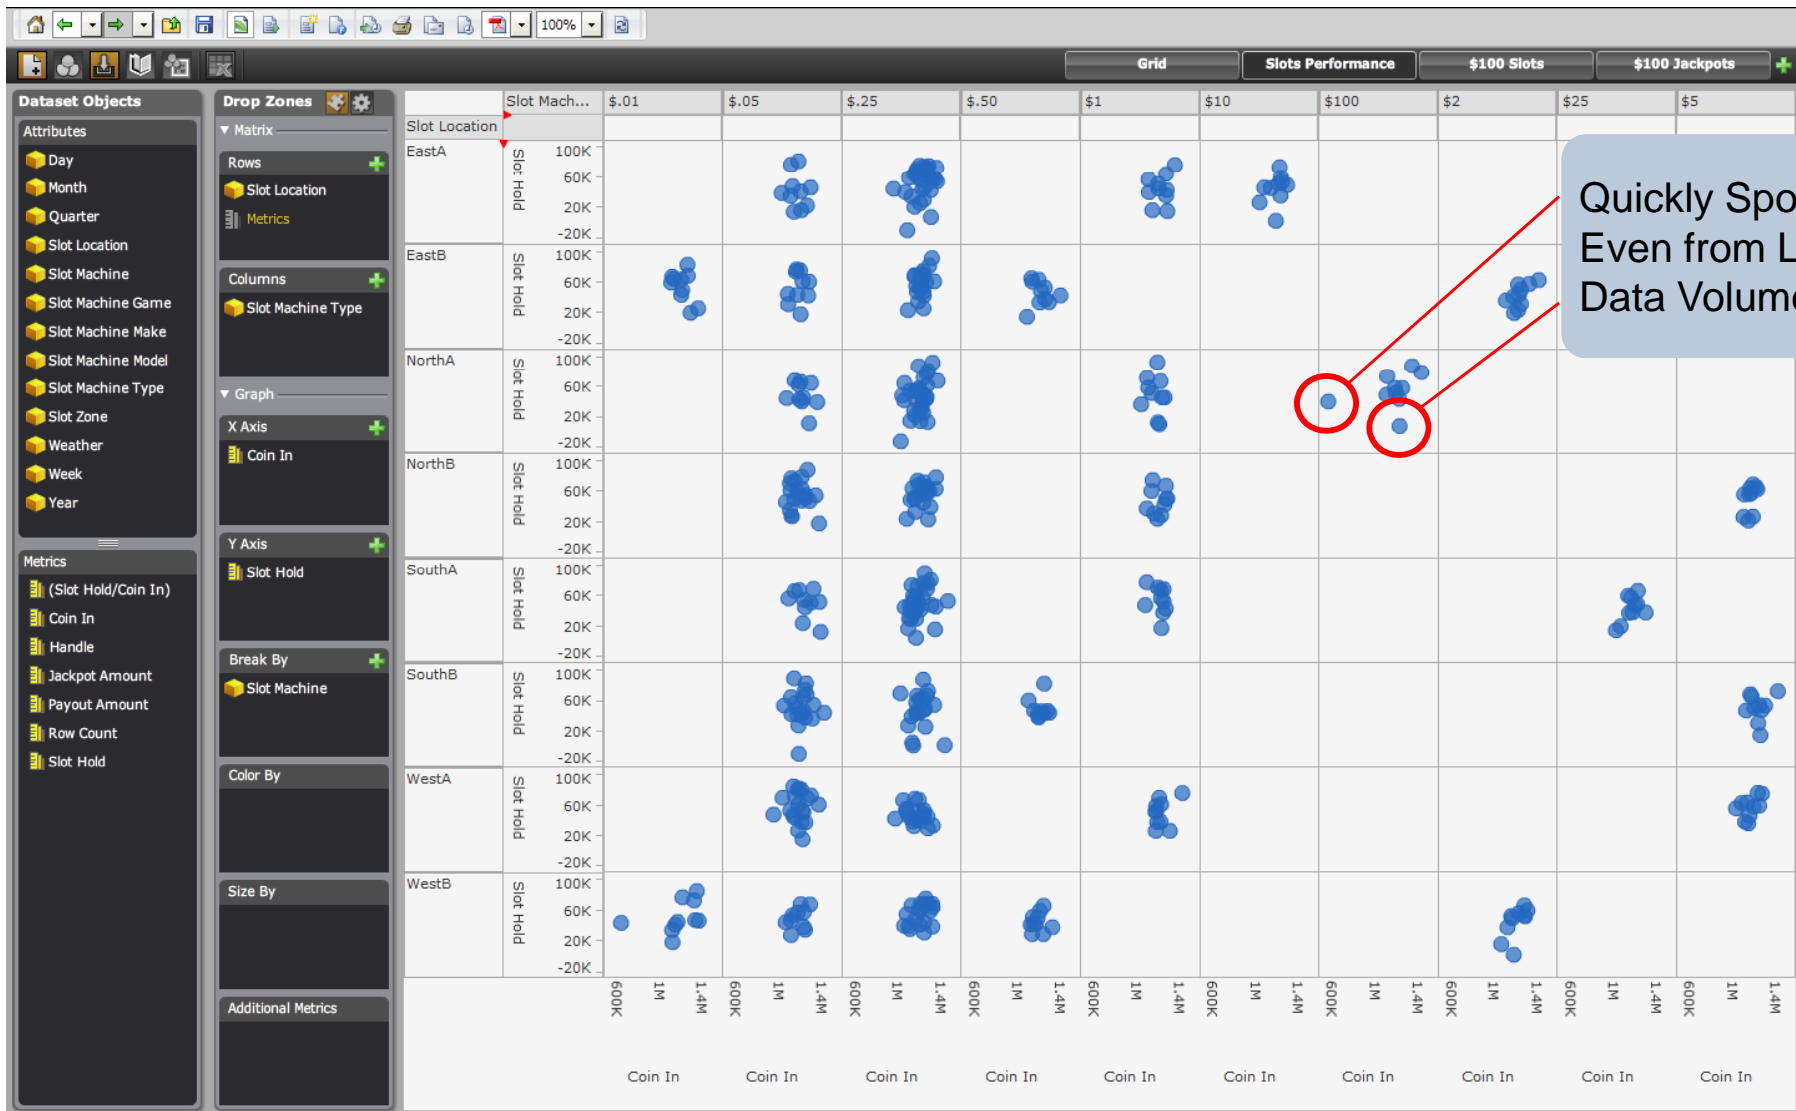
100%

Grid | Slots Performance | $100 Slots | $100 Jackpots

Dataset Objects
Attributes
Day
Month
Quarter
Slot Location
Slot Machine
Slot Machine Game
Slot Machine Make
Slot Machine Model
Slot Machine Type
Slot Zone
Weather
Week
Year

Metrics
(Slot Hold/Coin In)
Coin In
Handle
Jackpot Amount
Payout Amount
Row Count
Slot Hold

Drop Zones
Matrix
Rows
Slot Location
Metrics
Columns
Slot Machine Type
Graph
X Axis
Coin In
Y Axis
Slot Hold
Break By
Slot Machine
Color By
Size By
Additional Metrics

| Slot Mach... | $.01 | $.05 | $.25 | $.50 | $1 | $10 | $100 | $2 | $25 | $5 |
|---|---|---|---|---|---|---|---|---|---|---|
| Slot Location | | | | | | | | | | |

EastA
EastB
NorthA
NorthB
SouthA
SouthB
WestA
WestB

Slot Hold
100K
60K
20K
-20K

600K 1M 1.4M

Coin In Coin In Coin In Coin In Coin In Coin In Coin In Coin In Coin In Coin In

Quickly Spo
Even from L
Data Volum